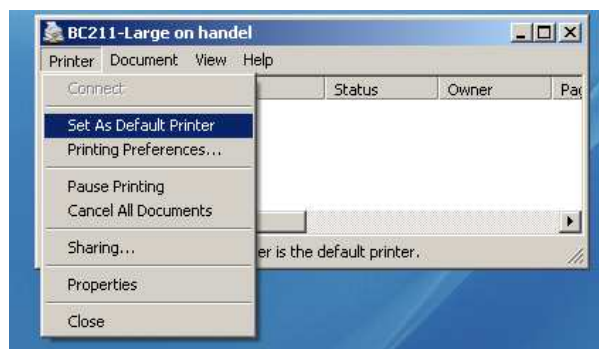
BC211-Large on handel

Printer Document View Help

Connect

Set As Default Printer
Printing Preferences...

Pause Printing
Cancel All Documents

Sharing...

Properties

Close

Status Owner Pa

er is the default printer.